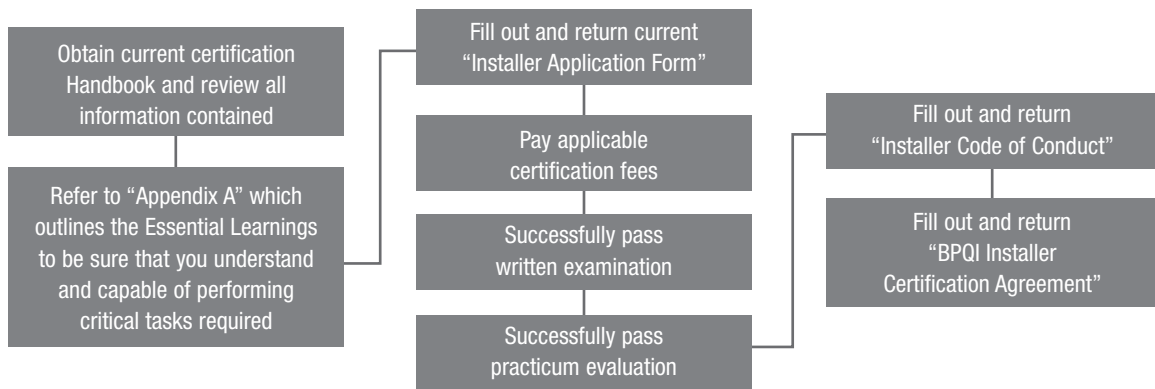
Obtain current certification Handbook and review all information contained

Refer to "Appendix A" which outlines the Essential Learnings to be sure that you understand and capable of performing critical tasks required

Fill out and return current "Installer Application Form"

Pay applicable certification fees

Successfully pass written examination

Successfully pass practicum evaluation

Fill out and return "Installer Code of Conduct"

Fill out and return "BPQI Installer Certification Agreement"